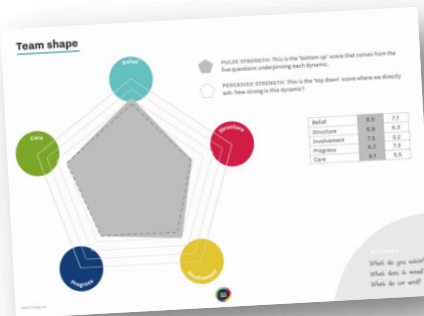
Team shape

Belief

Structure

Care

Involvement

Progress

PULSE STRENGTH: This is the 'bottom up' score that comes from the five questions underpinning each dynamic.

PERCEIVED STRENGTH: This is the 'top down' score where we directly ask: how strong is this dynamic?

| Belief | 8.0 | 7.7 |
|---|---|---|
| Structure | 6.8 | 6.3 |
| Involvement | 7.6 | 5.2 |
| Progress | 6.2 | 7.5 |
| Care | 9.1 | 5.5 |

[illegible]
What do you noticed?
What does it mean?
What do we want?

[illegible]